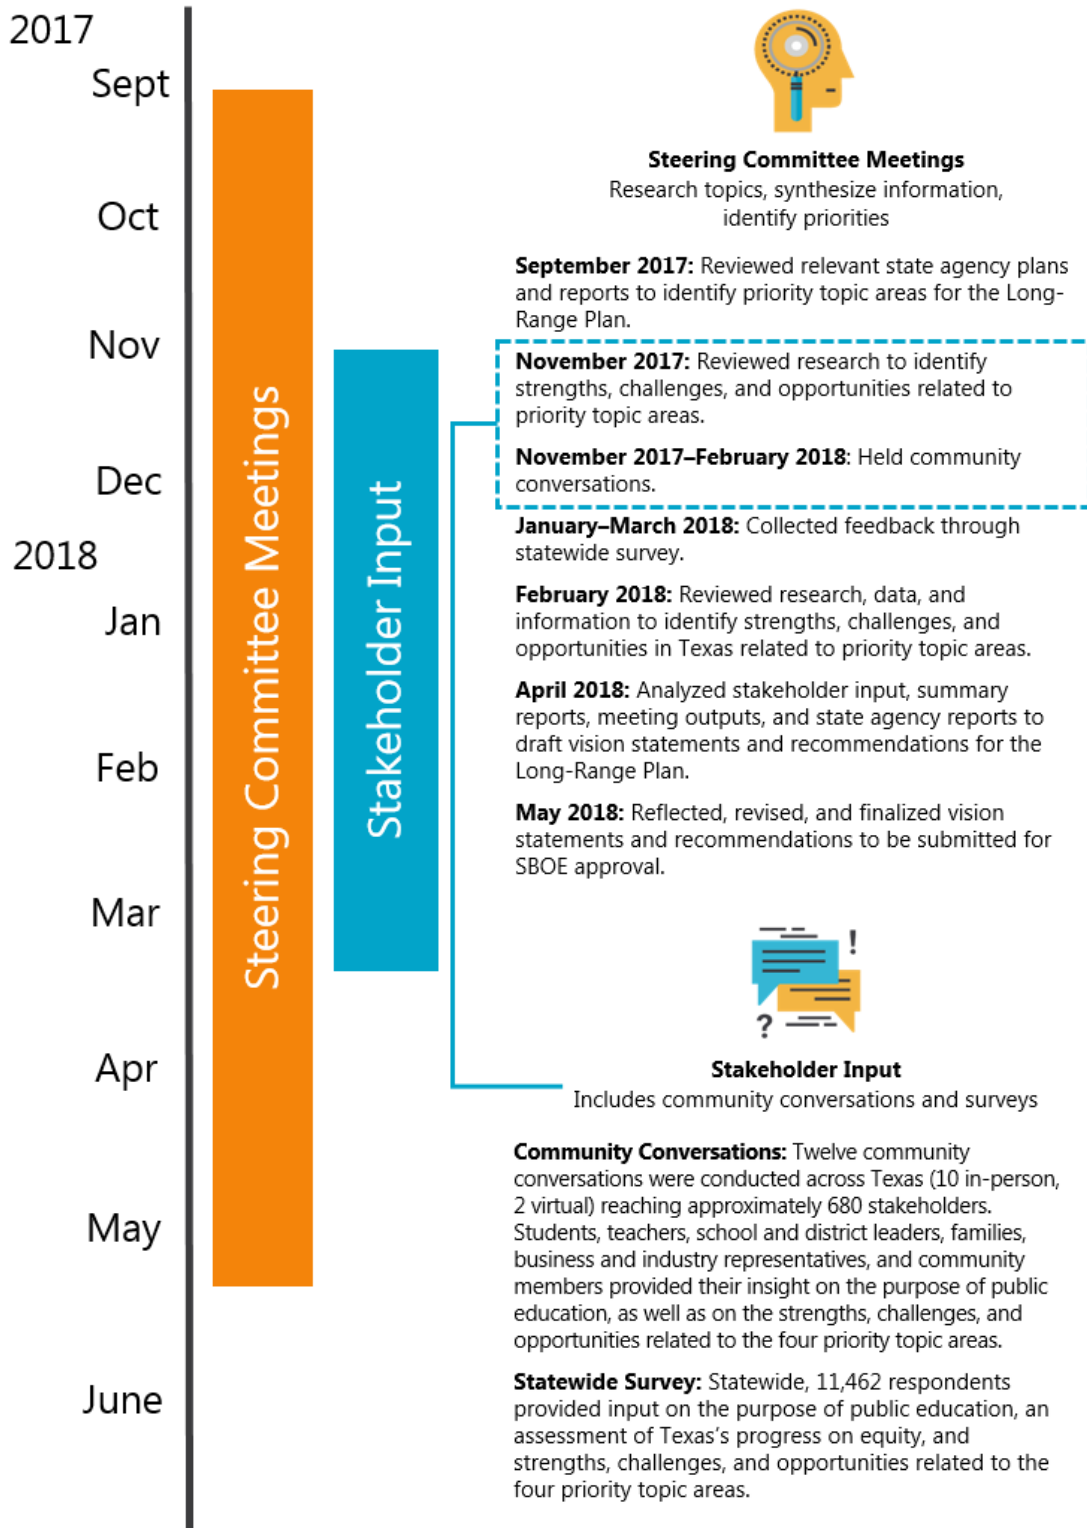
2017
Sept
Oct
Nov
Dec
2018
Jan
Feb
Mar
Apr
May
June

Steering Committee Meetings

Stakeholder Input

**Steering Committee Meetings**
Research topics, synthesize information, identify priorities

**September 2017:** Reviewed relevant state agency plans and reports to identify priority topic areas for the Long-Range Plan.

**November 2017:** Reviewed research to identify strengths, challenges, and opportunities related to priority topic areas.

**November 2017–February 2018**: Held community conversations.

**January–March 2018:** Collected feedback through statewide survey.

**February 2018:** Reviewed research, data, and information to identify strengths, challenges, and opportunities in Texas related to priority topic areas.

**April 2018:** Analyzed stakeholder input, summary reports, meeting outputs, and state agency reports to draft vision statements and recommendations for the Long-Range Plan.

**May 2018:** Reflected, revised, and finalized vision statements and recommendations to be submitted for SBOE approval.

!
?

**Stakeholder Input**
Includes community conversations and surveys

**Community Conversations:** Twelve community conversations were conducted across Texas (10 in-person, 2 virtual) reaching approximately 680 stakeholders. Students, teachers, school and district leaders, families, business and industry representatives, and community members provided their insight on the purpose of public education, as well as on the strengths, challenges, and opportunities related to the four priority topic areas.

**Statewide Survey:** Statewide, 11,462 respondents provided input on the purpose of public education, an assessment of Texas's progress on equity, and strengths, challenges, and opportunities related to the four priority topic areas.